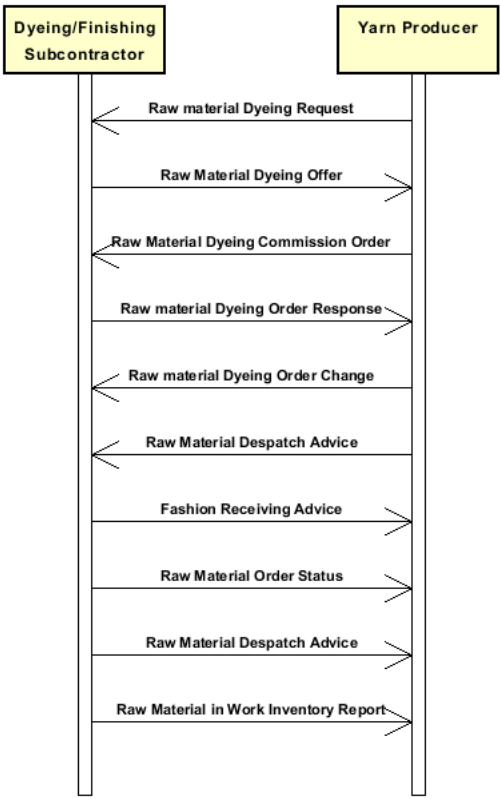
Dyeing/Finishing Subcontractor

Yarn Producer

Raw material Dyeing Request

Raw Material Dyeing Offer

Raw Material Dyeing Commission Order

Raw material Dyeing Order Response

Raw material Dyeing Order Change

Raw Material Despatch Advice

Fashion Receiving Advice

Raw Material Order Status

Raw Material Despatch Advice

Raw Material in Work Inventory Report